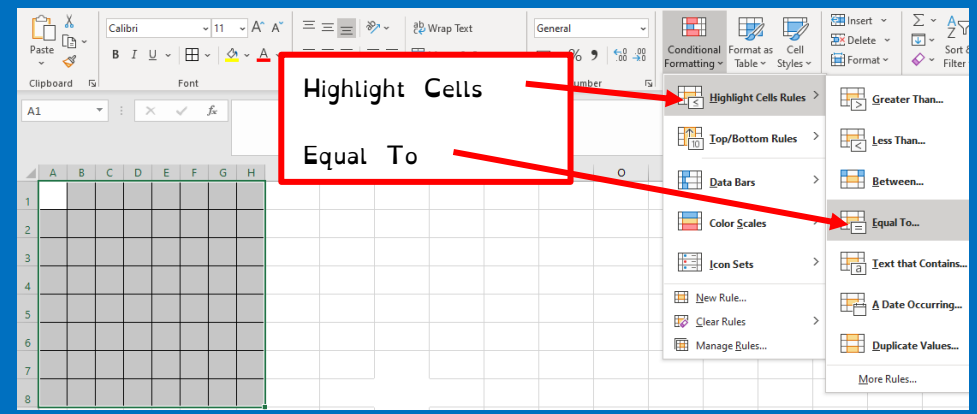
Paste
Clipboard
Calibri
11
B I U
Font
Wrap Text
General
Conditional Formatting
Format as Table
Cell Styles
Insert
Delete
Format
Sort & Filter
umber
A1
fx
A B C D E F G H
O
1
2
3
4
5
6
7
8

Highlight Cells

Equal To

Highlight Cells Rules
Top/Bottom Rules
Data Bars
Color Scales
Icon Sets
New Rule...
Clear Rules
Manage Rules...

Greater Than...
Less Than...
Between...
Equal To...
Text that Contains...
A Date Occurring...
Duplicate Values...
More Rules...